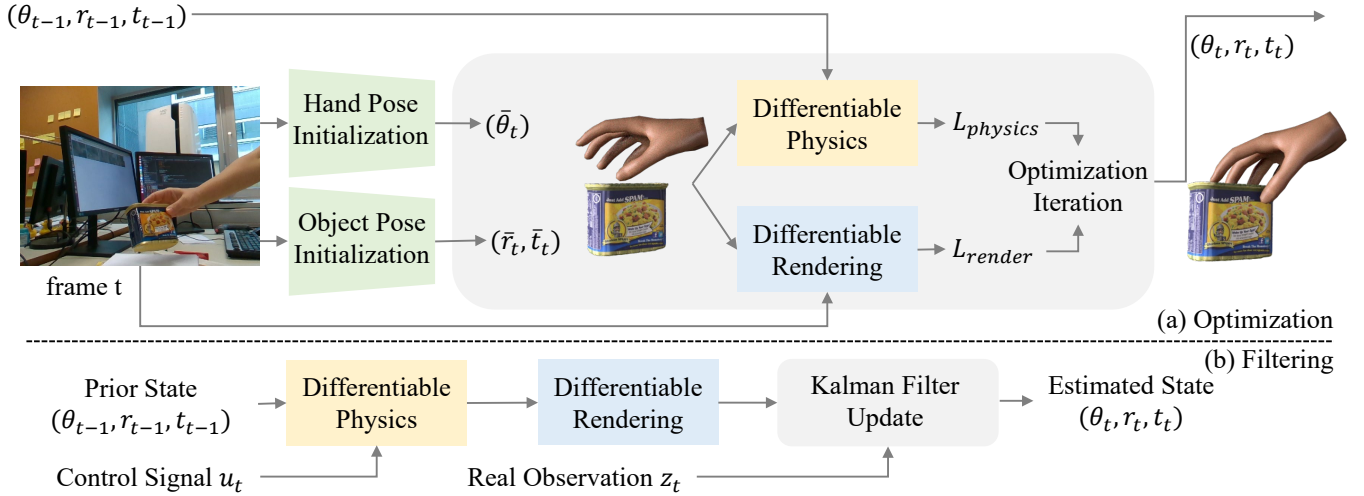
$(\theta_{t-1}, r_{t-1}, t_{t-1})$

$(\theta_t, r_t, t_t)$

Hand Pose Initialization

$(\bar{\theta}_t)$

Differentiable Physics

$L_{physics}$

Optimization Iteration

Object Pose Initialization

$(\bar{r}_t, \bar{t}_t)$

Differentiable Rendering

$L_{render}$

frame t

(a) Optimization

(b) Filtering

Prior State $(\theta_{t-1}, r_{t-1}, t_{t-1})$

Differentiable Physics

Differentiable Rendering

Kalman Filter Update

Estimated State $(\theta_t, r_t, t_t)$

Control Signal $u_t$

Real Observation $z_t$